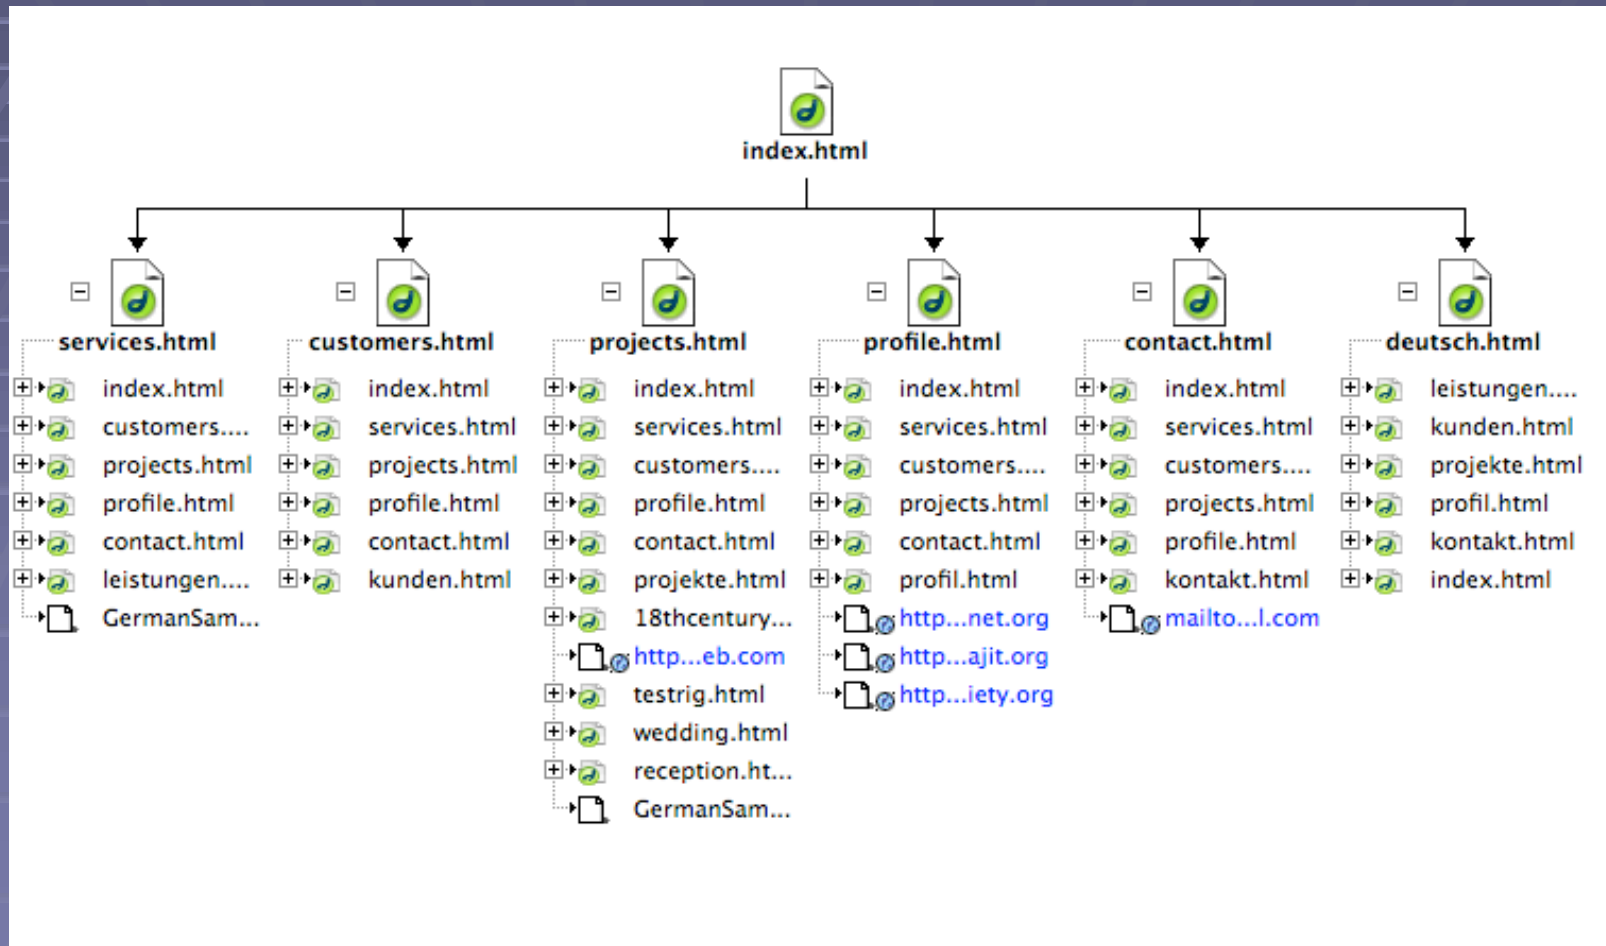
index.html

services.html
index.html
customers....
projects.html
profile.html
contact.html
leistungen....
GermanSam...

customers.html
index.html
services.html
projects.html
profile.html
contact.html
kunden.html

projects.html
index.html
services.html
customers....
profile.html
contact.html
projekte.html
18thcentury...
http...eb.com
testrig.html
wedding.html
reception.ht...
GermanSam...

profile.html
index.html
services.html
customers....
projects.html
contact.html
profil.html
http...net.org
http...ajit.org
http...iety.org

contact.html
index.html
services.html
customers....
projects.html
profile.html
kontakt.html
mailto...l.com

deutsch.html
leistungen....
kunden.html
projekte.html
profil.html
kontakt.html
index.html